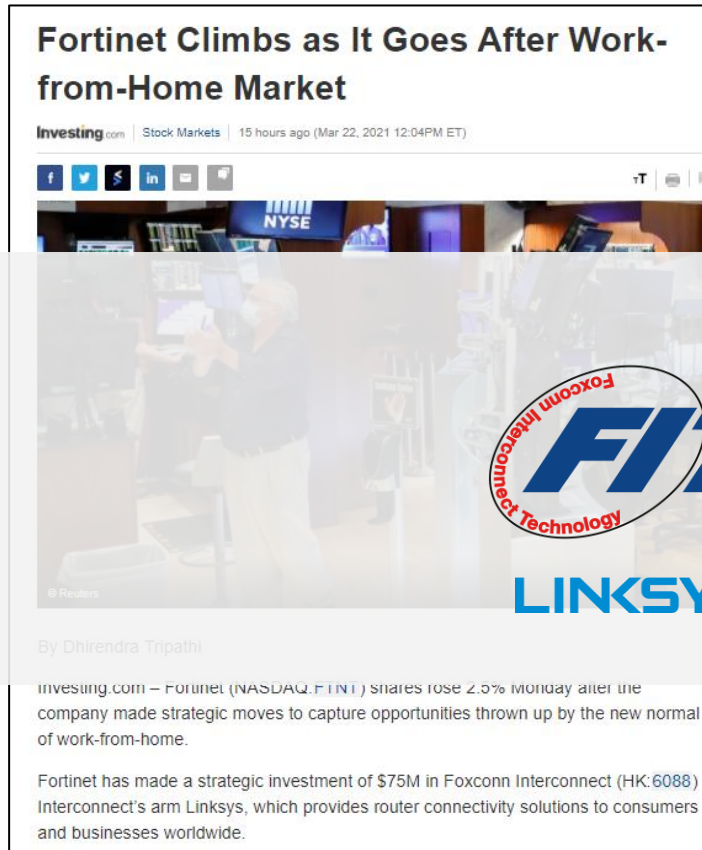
Fortinet Climbs as It Goes After Work-from-Home Market

Investing.com | Stock Markets | 15 hours ago (Mar 22, 2021 12:04PM ET)

NYSE

© Reuters

Foxconn Interconnect Technology

FI

LINKSY

By Dhirendra Tripathi

Investing.com – Fortinet (NASDAQ:FTNT) shares rose 2.5% Monday after the company made strategic moves to capture opportunities thrown up by the new normal of work-from-home.

Fortinet has made a strategic investment of $75M in Foxconn Interconnect (HK:6088) Interconnect's arm Linksys, which provides router connectivity solutions to consumers and businesses worldwide.